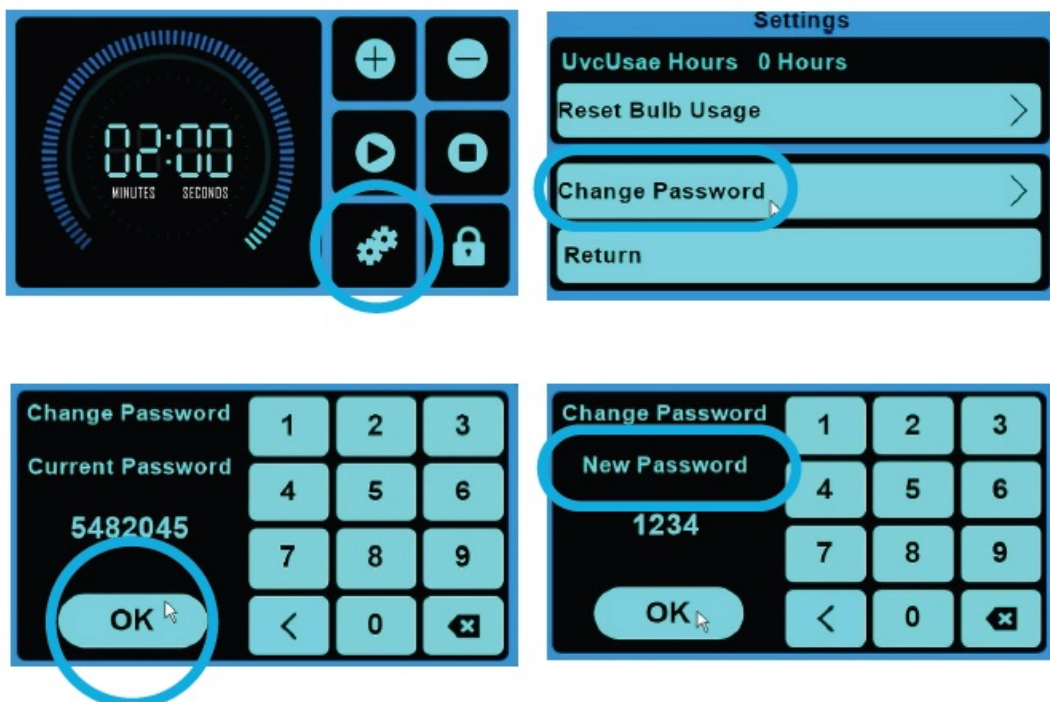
02:00
MINUTES SECONDS

Settings
UvcUsae Hours 0 Hours
Reset Bulb Usage
Change Password
Return

Change Password
Current Password
5482045
OK

| 1 | 2 | 3 |
|---|---|---|
| 4 | 5 | 6 |
| 7 | 8 | 9 |
| < | 0 | |

Change Password
New Password
1234
OK

| 1 | 2 | 3 |
|---|---|---|
| 4 | 5 | 6 |
| 7 | 8 | 9 |
| < | 0 | |